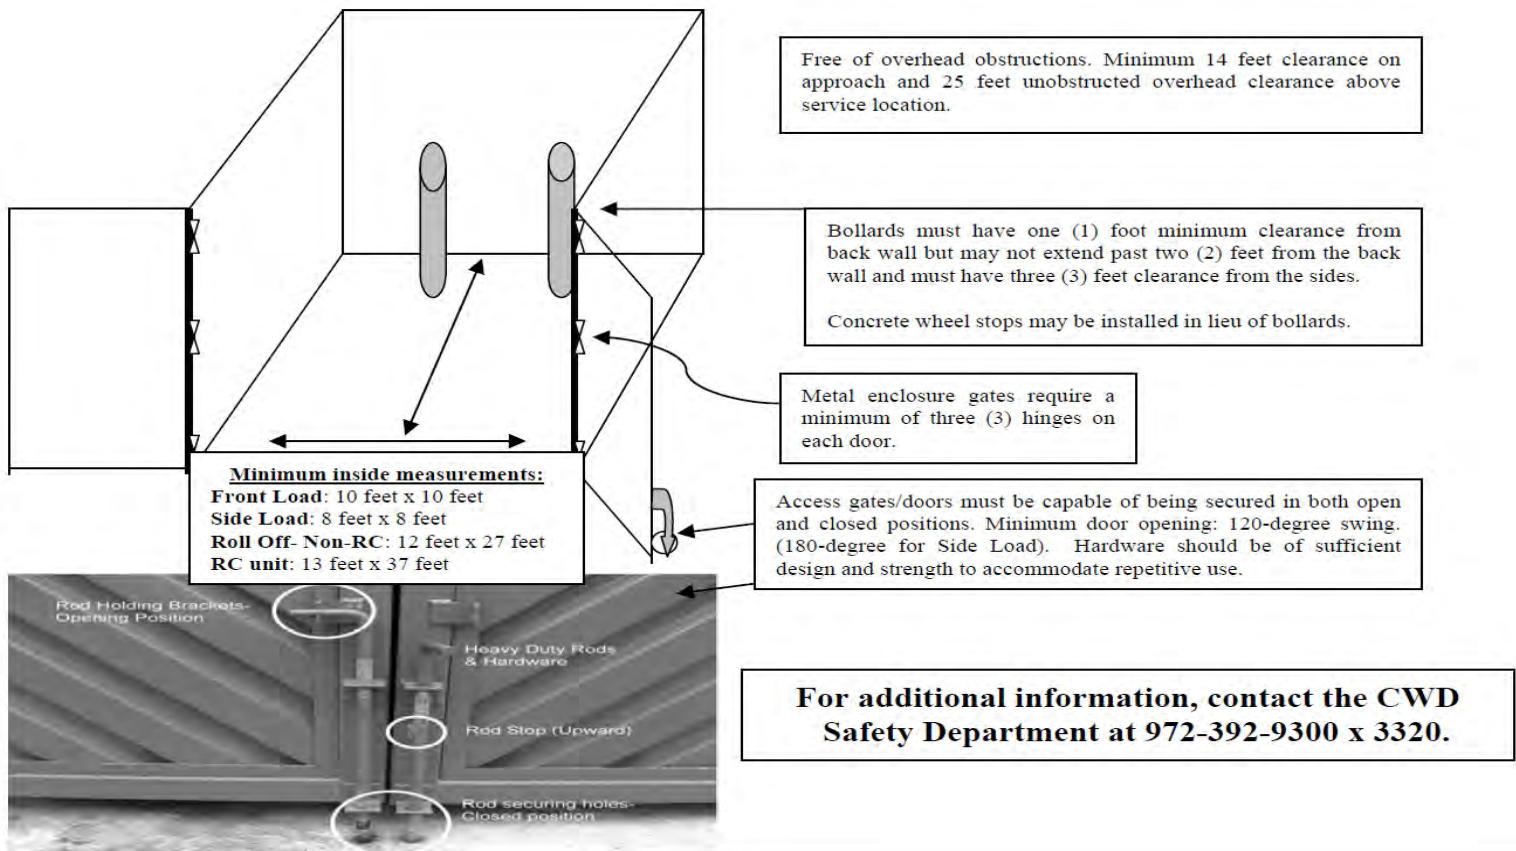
Free of overhead obstructions. Minimum 14 feet clearance on approach and 25 feet unobstructed overhead clearance above service location.

Bollards must have one (1) foot minimum clearance from back wall but may not extend past two (2) feet from the back wall and must have three (3) feet clearance from the sides.

Concrete wheel stops may be installed in lieu of bollards.

Metal enclosure gates require a minimum of three (3) hinges on each door.

Access gates/doors must be capable of being secured in both open and closed positions. Minimum door opening: 120-degree swing. (180-degree for Side Load). Hardware should be of sufficient design and strength to accommodate repetitive use.

Minimum inside measurements:
Front Load: 10 feet x 10 feet
Side Load: 8 feet x 8 feet
Roll Off- Non-RC: 12 feet x 27 feet
RC unit: 13 feet x 37 feet

Rod Holding Brackets-Opening Position

Heavy Duty Rods & Hardware

Rod Stop (Upward)

Rod securing holes-Closed position

For additional information, contact the CWD Safety Department at 972-392-9300 x 3320.